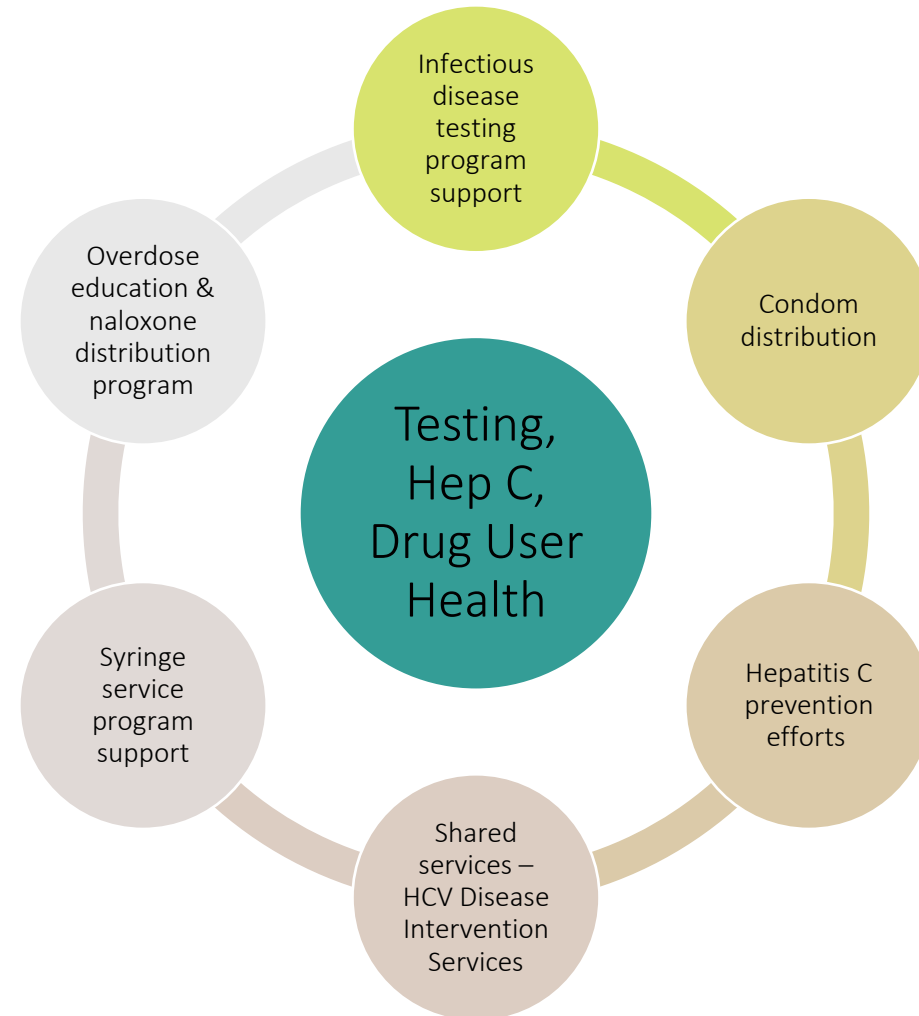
Testing, Hep C, Drug User Health

Infectious disease testing program support

Condom distribution

Hepatitis C prevention efforts

Shared services – HCV Disease Intervention Services

Syringe service program support

Overdose education & naloxone distribution program